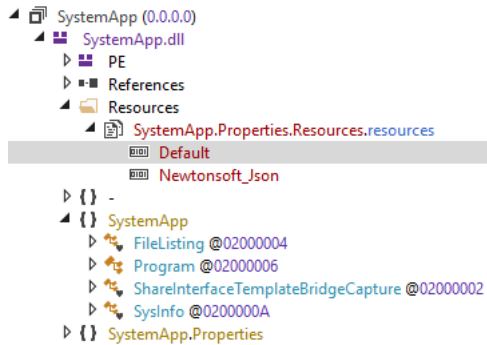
SystemApp (0.0.0.0)
SystemApp.dll
PE
References
Resources
SystemApp.Properties.Resources.resources
Default
Newtonsoft_Json
{ } -
{ } SystemApp
FileListing @02000004
Program @02000006
ShareInterfaceTemplateBridgeCapture @02000002
SysInfo @0200000A
{ } SystemApp.Properties